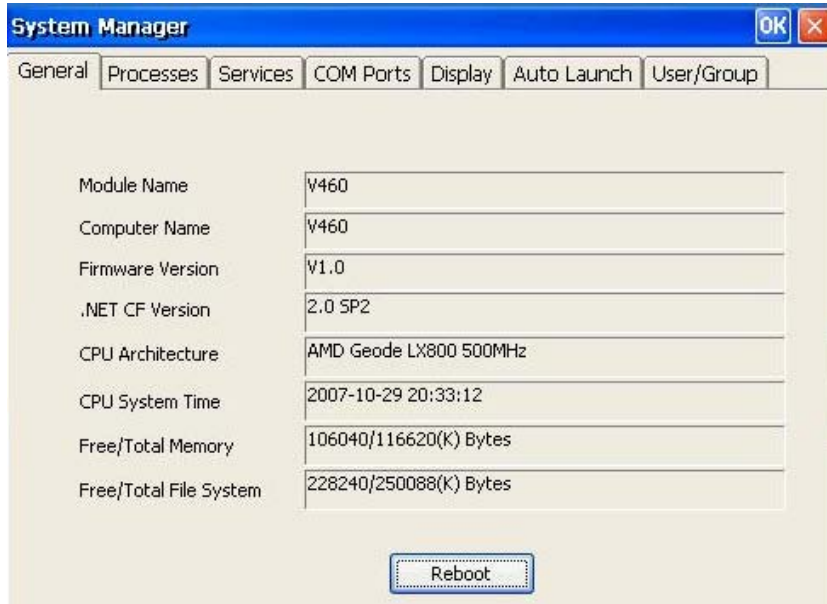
System Manager

OK

General | Processes | Services | COM Ports | Display | Auto Launch | User/Group

| | |
|---|---|
| Module Name | V460 |
| Computer Name | V460 |
| Firmware Version | V1.0 |
| .NET CF Version | 2.0 SP2 |
| CPU Architecture | AMD Geode LX800 500MHz |
| CPU System Time | 2007-10-29 20:33:12 |
| Free/Total Memory | 106040/116620(K) Bytes |
| Free/Total File System | 228240/250088(K) Bytes |

Reboot